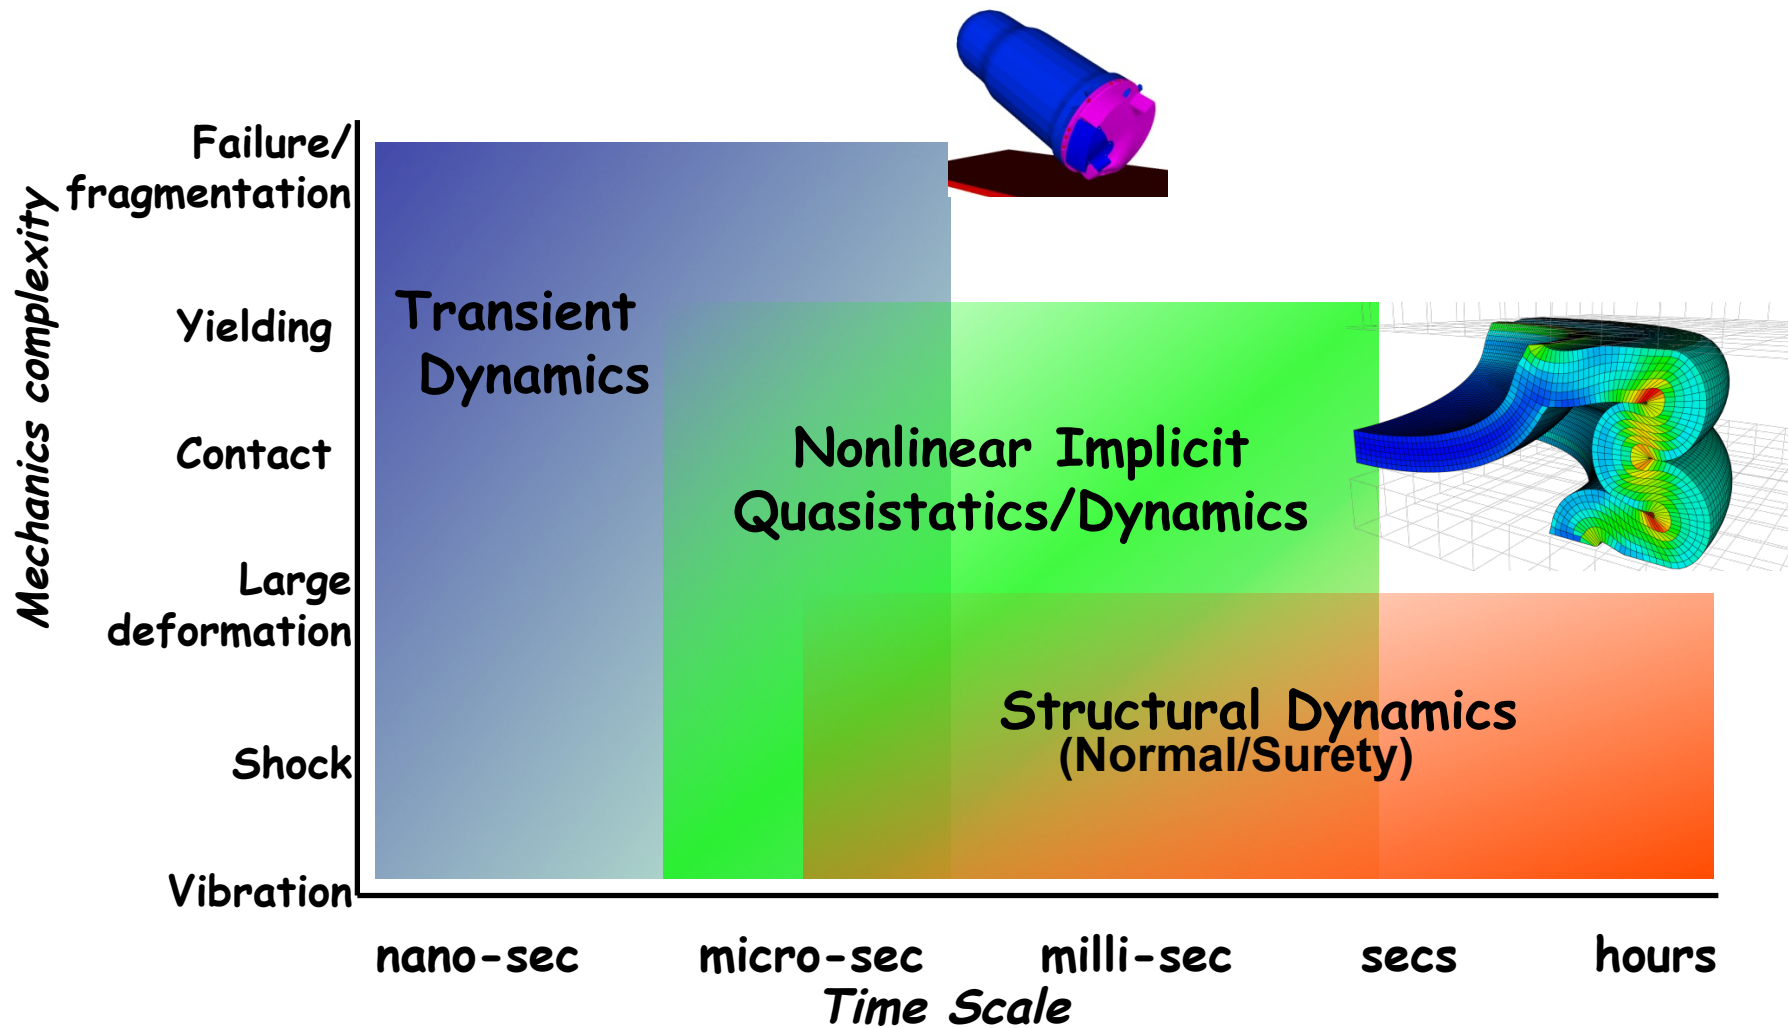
Mechanics complexity

Failure/ fragmentation

Yielding

Contact

Large deformation

Shock

Vibration

Transient Dynamics

Nonlinear Implicit Quasistatics/Dynamics

Structural Dynamics (Normal/Surety)

nano-sec

micro-sec

milli-sec

secs

hours

Time Scale